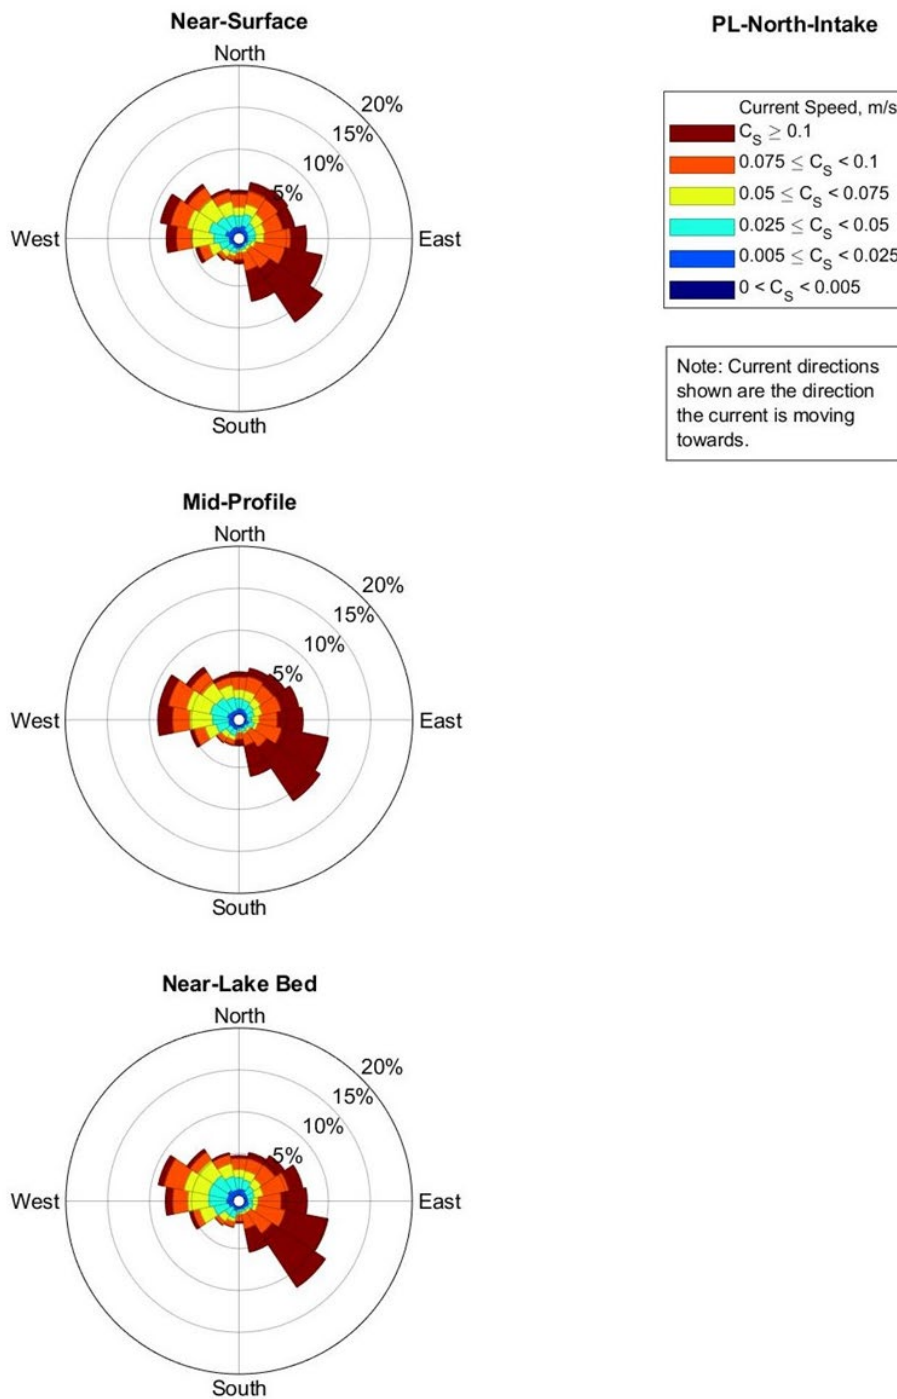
Near-Surface

North

20%

15%

10%

5%

West

East

South

PL-North-Intake

Current Speed, m/s

$C_S \geq 0.1$

$0.075 \leq C_S < 0.1$

$0.05 \leq C_S < 0.075$

$0.025 \leq C_S < 0.05$

$0.005 \leq C_S < 0.025$

$0 < C_S < 0.005$

Note: Current directions shown are the direction the current is moving towards.

Mid-Profile

North

20%

15%

10%

5%

West

East

South

Near-Lake Bed

North

20%

15%

10%

5%

West

East

South